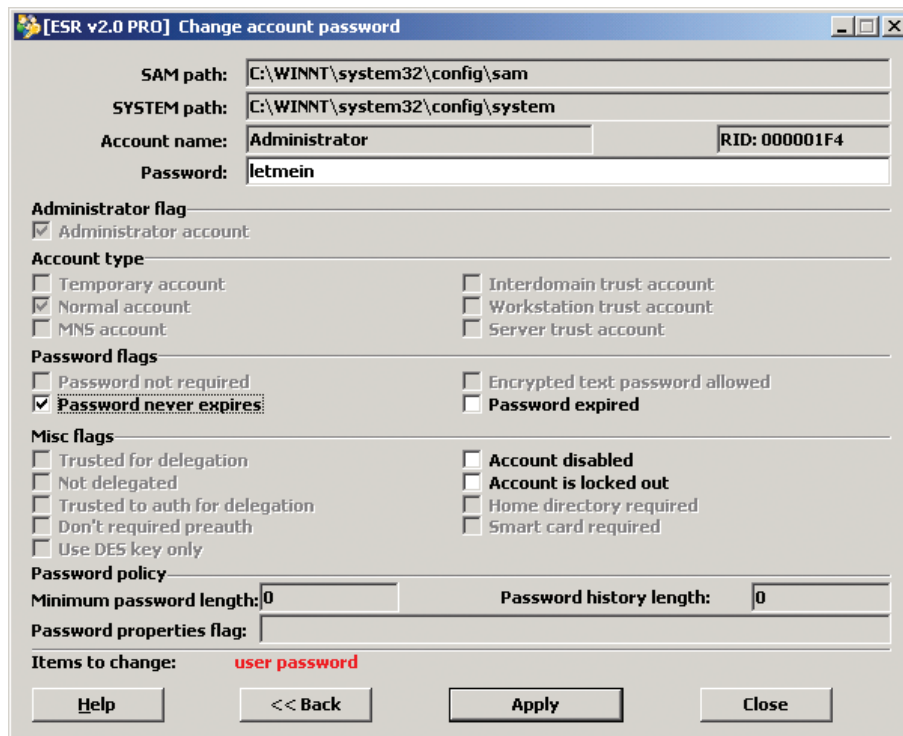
[ESR v2.0 PRO] Change account password

SAM path: C:\WINNT\system32\config\sam
SYSTEM path: C:\WINNT\system32\config\system
Account name: Administrator RID: 000001F4
Password: letmein

Administrator flag
☑ Administrator account

Account type
☐ Temporary account
☑ Normal account
☐ MNS account
☐ Interdomain trust account
☐ Workstation trust account
☐ Server trust account

Password flags
☐ Password not required
☑ Password never expires
☐ Encrypted text password allowed
☐ Password expired

Misc flags
☐ Trusted for delegation
☐ Not delegated
☐ Trusted to auth for delegation
☐ Don't required preauth
☐ Use DES key only
☐ Account disabled
☐ Account is locked out
☐ Home directory required
☐ Smart card required

Password policy
Minimum password length: 0
Password history length: 0
Password properties flag:

Items to change: user password

Help
<< Back
Apply
Close